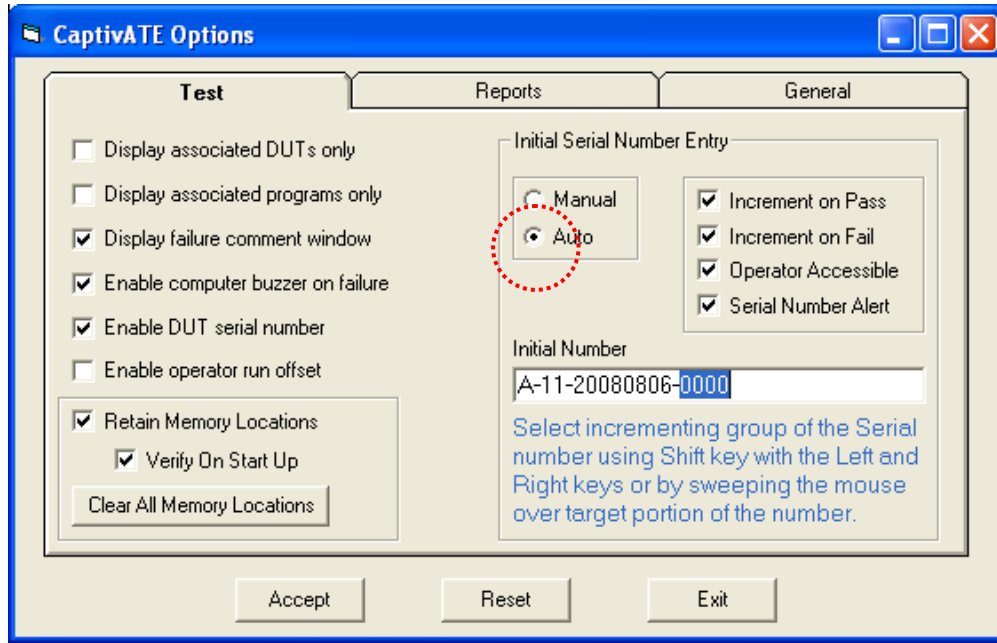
CaptivATE Options

Test

Reports

General

Display associated DUTs only

Display associated programs only

Display failure comment window

Enable computer buzzer on failure

Enable DUT serial number

Enable operator run offset

Retain Memory Locations

Verify On Start Up

Clear All Memory Locations

Initial Serial Number Entry

Manual

Auto

Increment on Pass

Increment on Fail

Operator Accessible

Serial Number Alert

Initial Number

A-11-20080806-0000

Select incrementing group of the Serial number using Shift key with the Left and Right keys or by sweeping the mouse over target portion of the number.

Accept

Reset

Exit